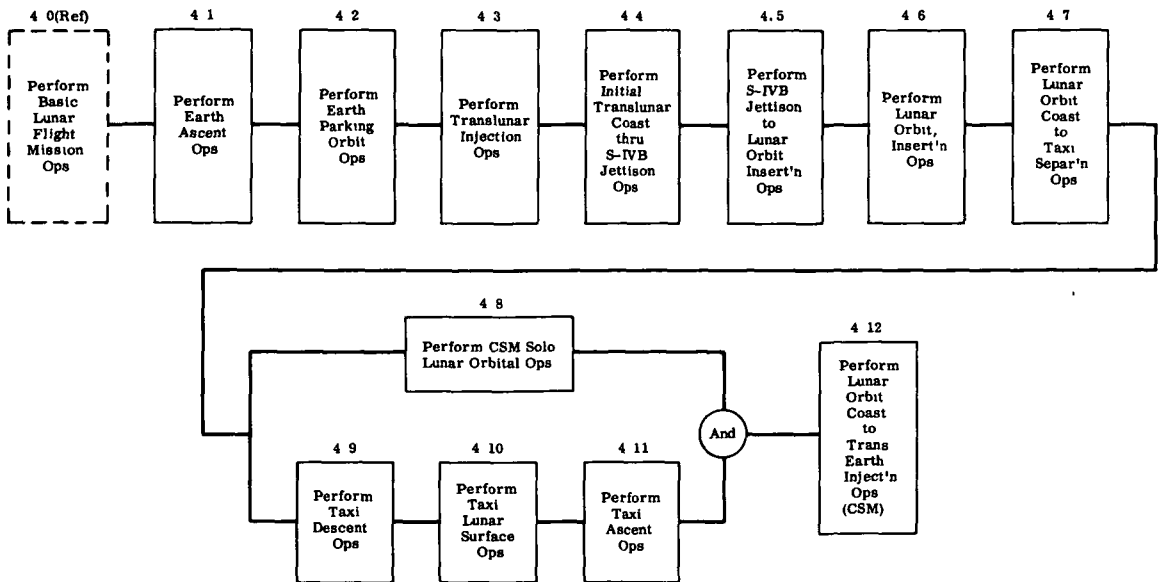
4 0(Ref)
Perform Basic Lunar Flight Mission Ops

4 1
Perform Earth Ascent Ops

4 2
Perform Earth Parking Orbit Ops

4 3
Perform Translunar Injection Ops

4 4
Perform Initial Translunar Coast thru S-IVB Jettison Ops

4.5
Perform S-IVB Jettison to Lunar Orbit Insert'n Ops

4 6
Perform Lunar Orbit, Insert'n Ops

4 7
Perform Lunar Orbit Coast to Taxi Separ'n Ops

4 8
Perform CSM Solo Lunar Orbital Ops

4 9
Perform Taxi Descent Ops

4 10
Perform Taxi Lunar Surface Ops

4 11
Perform Taxi Ascent Ops

And

4 12
Perform Lunar Orbit Coast to Trans Earth Inject'n Ops (CSM)